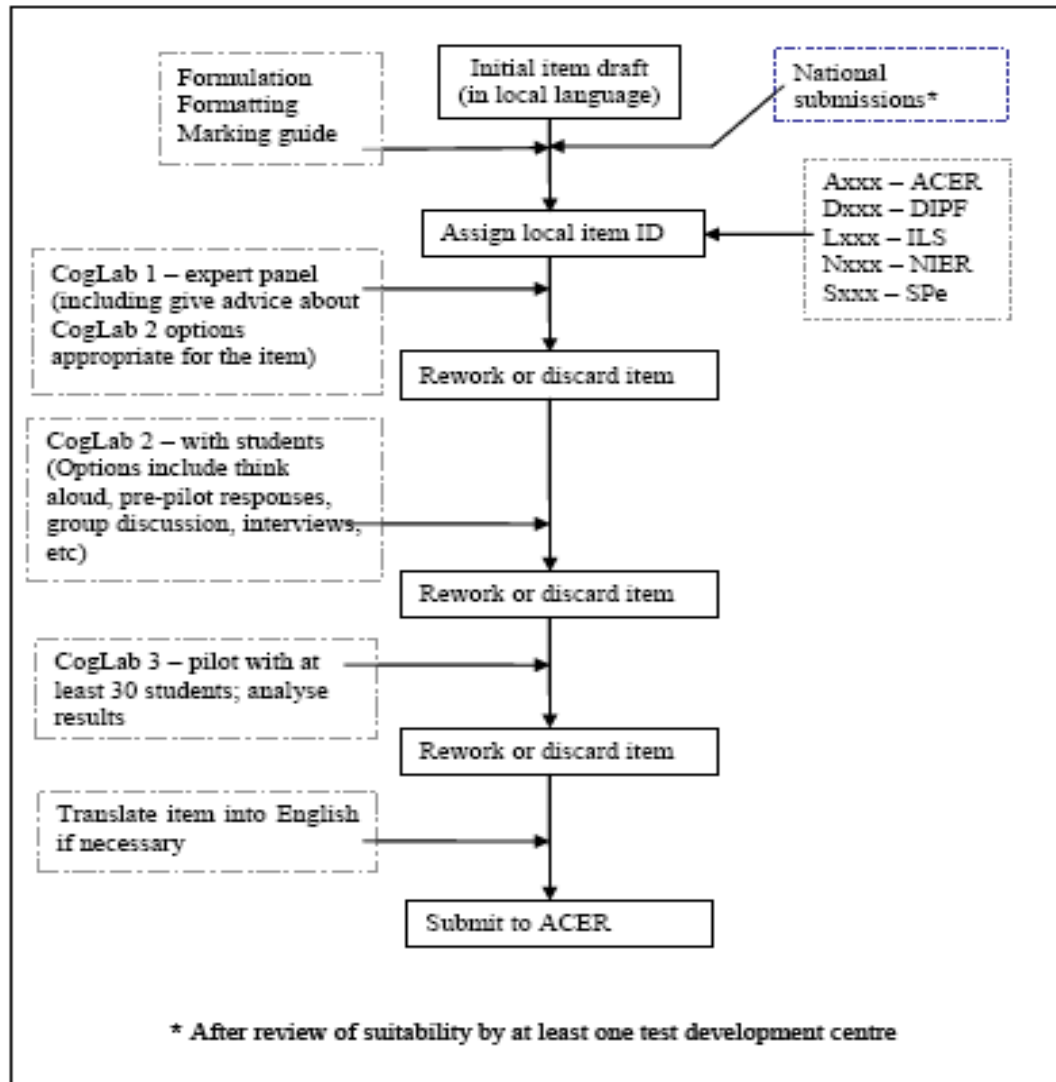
Formulation
Formatting
Marking guide

Initial item draft (in local language)

National submissions*

Axxx – ACER
Dxxx – DIPF
Lxxx – ILS
Nxxx – NIER
Sxxx – SPe

Assign local item ID

CogLab 1 – expert panel (including give advice about CogLab 2 options appropriate for the item)

Rework or discard item

CogLab 2 – with students (Options include think aloud, pre-pilot responses, group discussion, interviews, etc)

Rework or discard item

CogLab 3 – pilot with at least 30 students; analyse results

Rework or discard item

Translate item into English if necessary

Submit to ACER

* After review of suitability by at least one test development centre